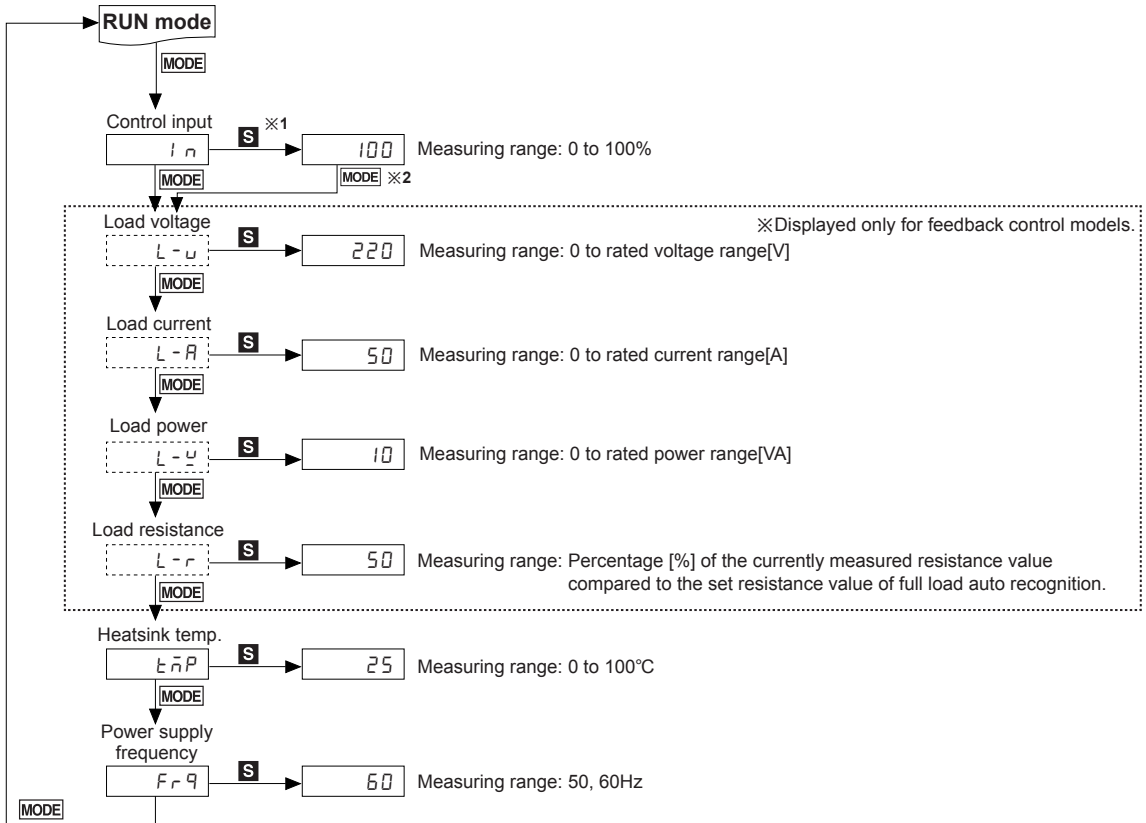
RUN mode

MODE

Control input

In

S ※1

100

Measuring range: 0 to 100%

MODE

MODE ※2

Load voltage

※Displayed only for feedback control models.

L-u

S

220

Measuring range: 0 to rated voltage range[V]

MODE

Load current

L-A

S

50

Measuring range: 0 to rated current range[A]

MODE

Load power

L-W

S

10

Measuring range: 0 to rated power range[VA]

MODE

Load resistance

L-r

S

50

Measuring range: Percentage [%] of the currently measured resistance value compared to the set resistance value of full load auto recognition.

MODE

Heatsink temp.

tmP

S

25

Measuring range: 0 to 100℃

MODE

Power supply frequency

Frq

S

60

Measuring range: 50, 60Hz

MODE